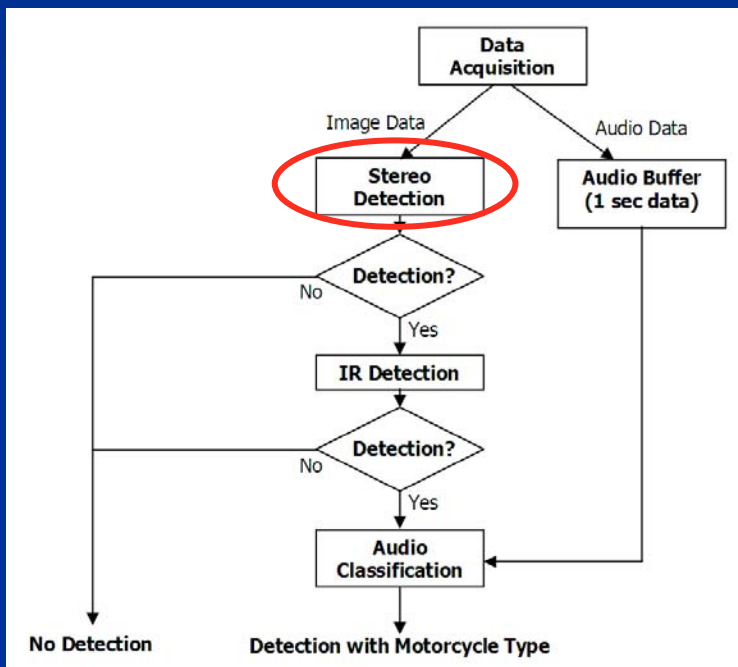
Data Acquisition

Image Data

Audio Data

Stereo Detection

Audio Buffer (1 sec data)

Detection?

No

Yes

IR Detection

Detection?

No

Yes

Audio Classification

No Detection

Detection with Motorcycle Type